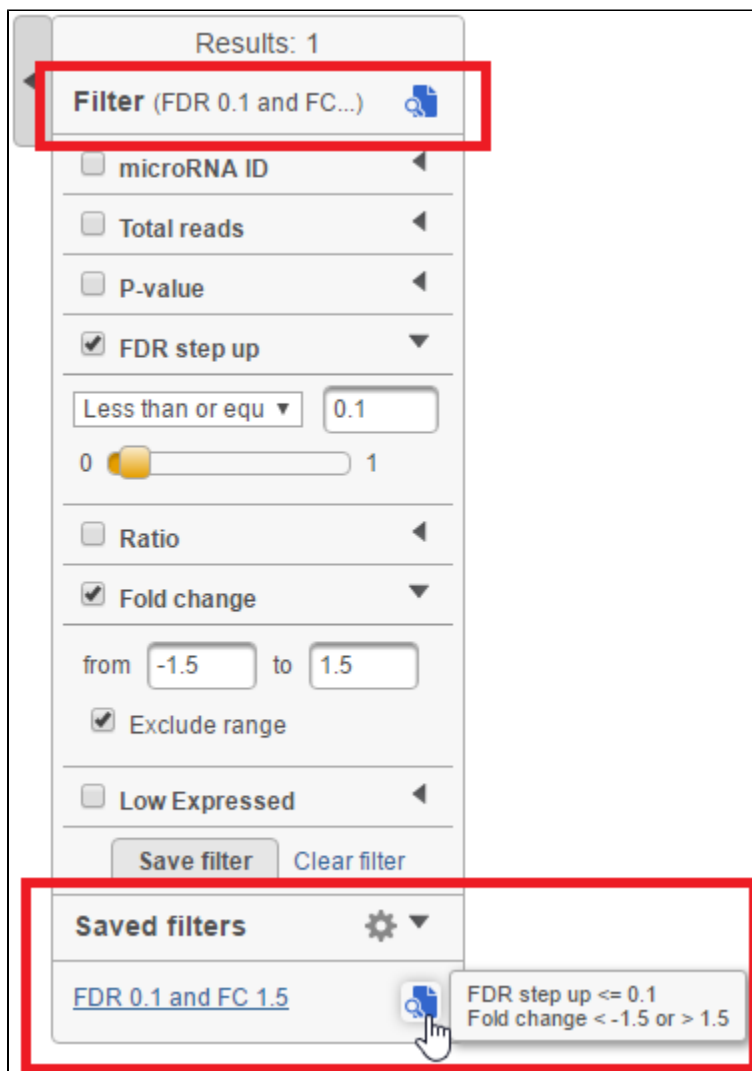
Results: 1

Filter (FDR 0.1 and FC...)

microRNA ID

Total reads

P-value

FDR step up

Less than or equ ▼ 0.1

0 1

Ratio

Fold change

from -1.5 to 1.5

Exclude range

Low Expressed

Save filter Clear filter

Saved filters

FDR 0.1 and FC 1.5

FDR step up <= 0.1
Fold change < -1.5 or > 1.5